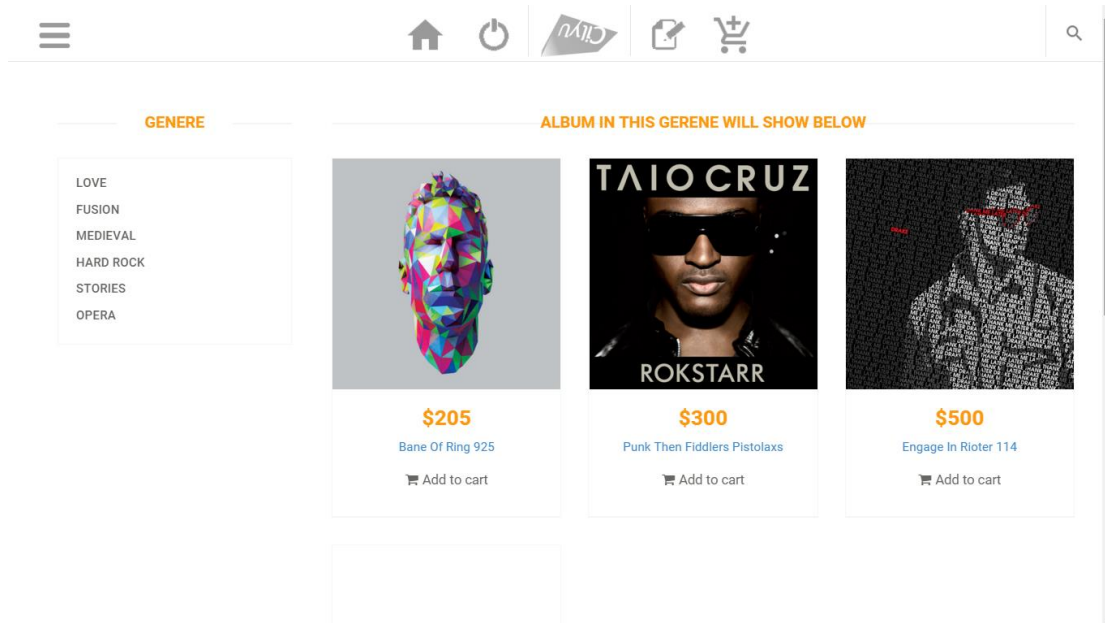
GENERE

ALBUM IN THIS GERENE WILL SHOW BELOW

LOVE
FUSION
MEDIEVAL
HARD ROCK
STORIES
OPERA

TAIO CRUZ
ROKSTARR

$205
Bane Of Ring 925
Add to cart

$300
Punk Then Fiddlers Pistolaxs
Add to cart

$500
Engage In Rioter 114
Add to cart